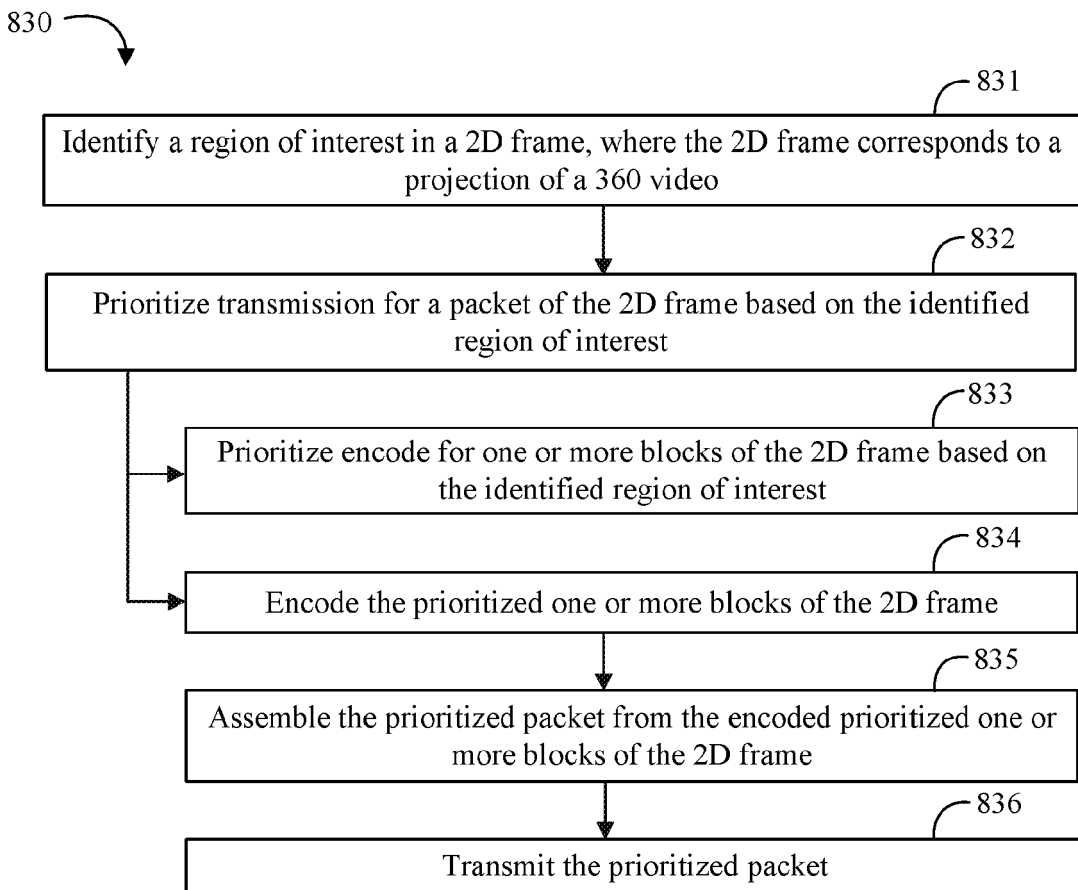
830

831

Identify a region of interest in a 2D frame, where the 2D frame corresponds to a projection of a 360 video

832

Prioritize transmission for a packet of the 2D frame based on the identified region of interest

833

Prioritize encode for one or more blocks of the 2D frame based on the identified region of interest

834

Encode the prioritized one or more blocks of the 2D frame

835

Assemble the prioritized packet from the encoded prioritized one or more blocks of the 2D frame

836

Transmit the prioritized packet